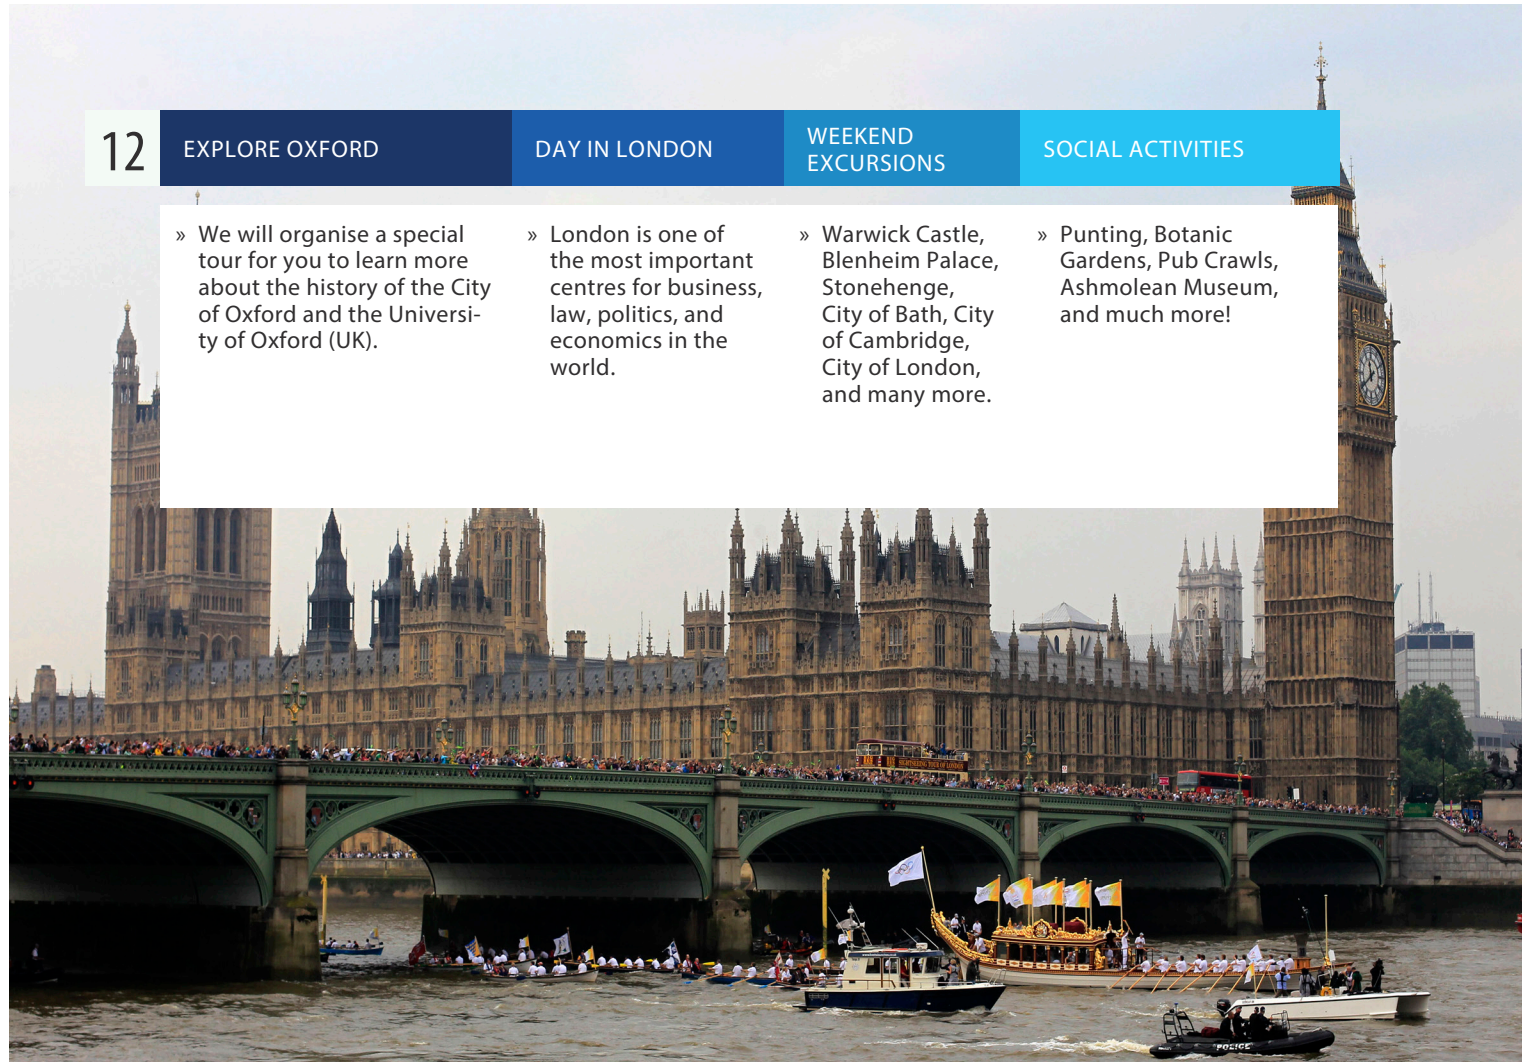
12

EXPLORE OXFORD

» We will organise a special tour for you to learn more about the history of the City of Oxford and the University of Oxford (UK).

DAY IN LONDON

» London is one of the most important centres for business, law, politics, and economics in the world.

WEEKEND EXCURSIONS

» Warwick Castle, Blenheim Palace, Stonehenge, City of Bath, City of Cambridge, City of London, and many more.

SOCIAL ACTIVITIES

» Punting, Botanic Gardens, Pub Crawls, Ashmolean Museum, and much more!

POLICE